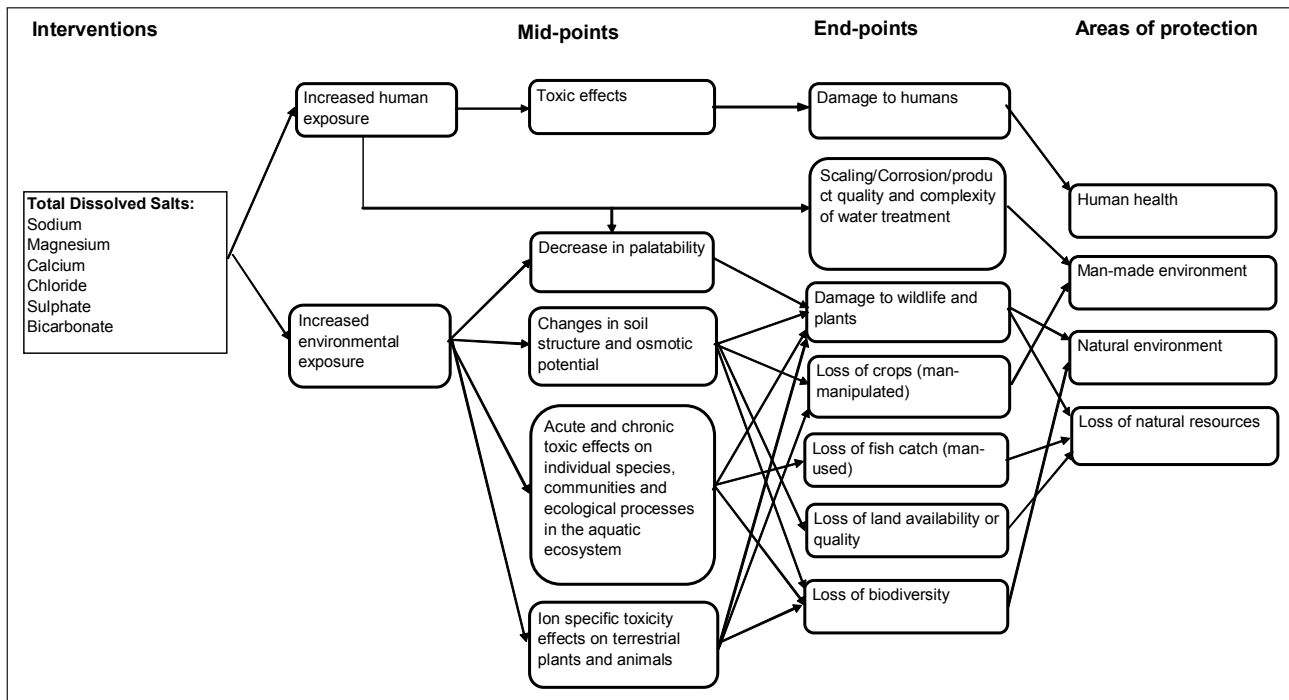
Interventions

Mid-points

End-points

Areas of protection

Total Dissolved Salts:
Sodium
Magnesium
Calcium
Chloride
Sulphate
Bicarbonate

Increased human exposure

Increased environmental exposure

Toxic effects

Decrease in palatability

Changes in soil structure and osmotic potential

Acute and chronic toxic effects on individual species, communities and ecological processes in the aquatic ecosystem

Ion specific toxicity effects on terrestrial plants and animals

Damage to humans

Scaling/Corrosion/product quality and complexity of water treatment

Damage to wildlife and plants

Loss of crops (man-manipulated)

Loss of fish catch (man-used)

Loss of land availability or quality

Loss of biodiversity

Human health

Man-made environment

Natural environment

Loss of natural resources